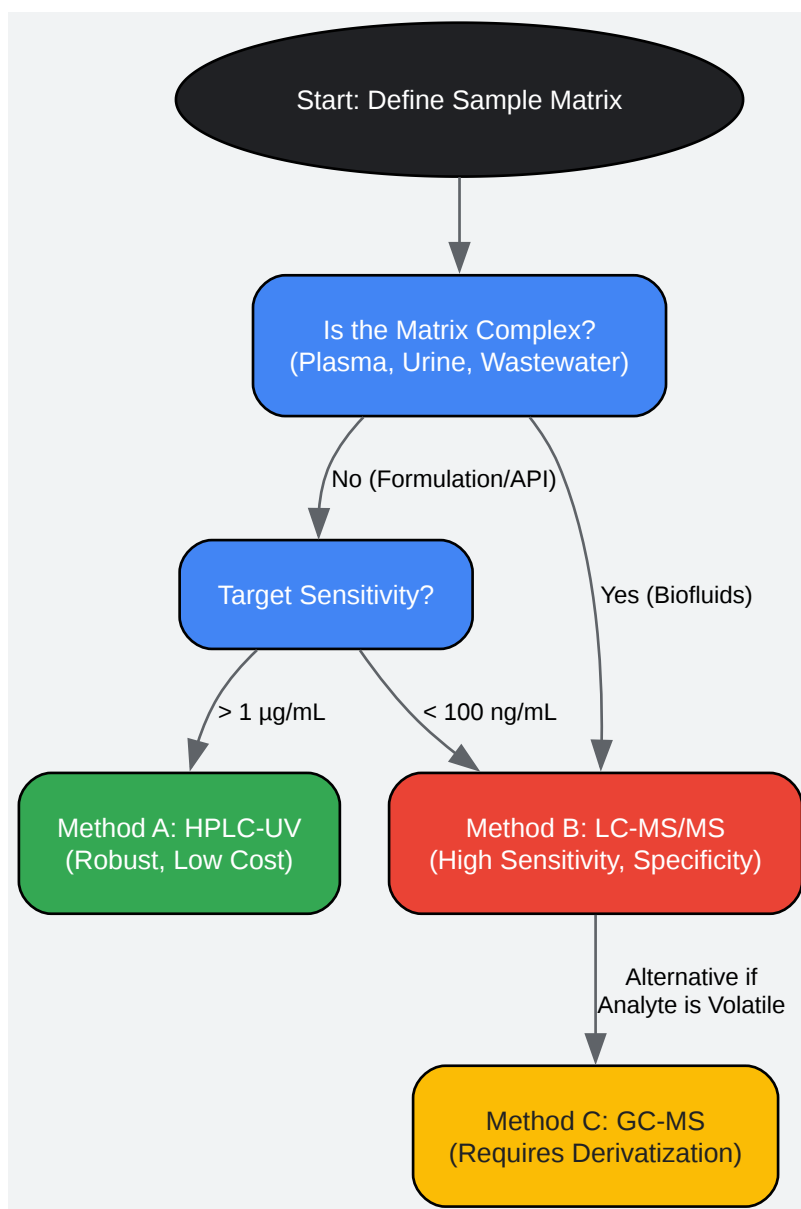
Start: Define Sample Matrix

Is the Matrix Complex?
(Plasma, Urine, Wastewater)

No (Formulation/API)

Yes (Biofluids)

Target Sensitivity?

> 1 µg/mL

< 100 ng/mL

Method A: HPLC-UV
(Robust, Low Cost)

Method B: LC-MS/MS
(High Sensitivity, Specificity)

Alternative if
Analyte is Volatile

Method C: GC-MS
(Requires Derivatization)